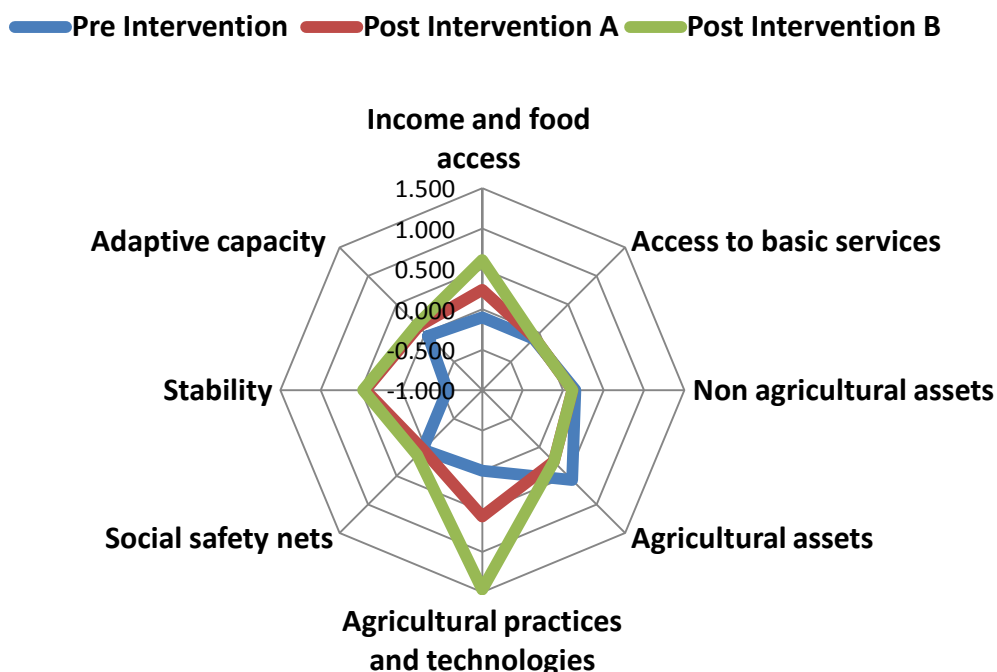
Pre Intervention Post Intervention A Post Intervention B

Income and food access

1.500
1.000
0.500
0.000
-0.500
-1.000

Access to basic services

Non agricultural assets

Agricultural assets

Agricultural practices and technologies

Social safety nets

Stability

Adaptive capacity